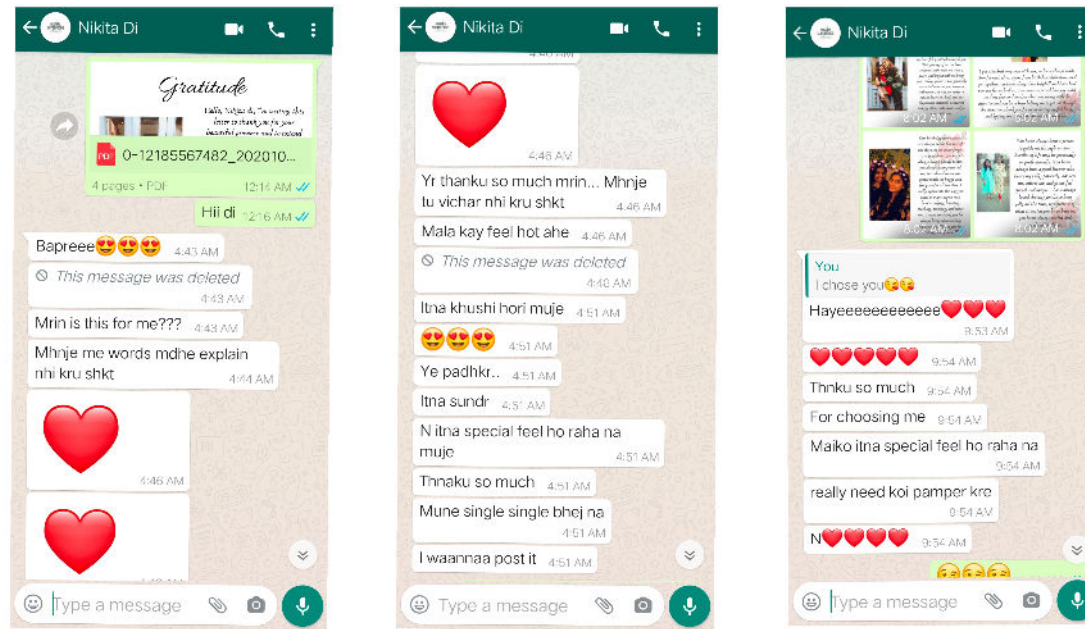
Nikita Di

Gratitude

0-12185567482_202010...

4 pages • PDF 12:14 AM

Hii di 12:16 AM

Bapreee😍😍😍 4:43 AM

This message was deleted 4:43 AM

Mrin is this for me??? 4:43 AM

Mhnje me words mdhe explain nhi kru shkt 4:44 AM

❤️ 4:46 AM

❤️

Type a message

Nikita Di

❤️ 4:46 AM

Yr thanku so much mrin... Mhnje tu vichar nhi kru shkt 4:46 AM

Mala kay feel hot ahe 4:46 AM

This message was deleted 4:48 AM

Itna khushi hori muje 4:51 AM

😍😍😍 4:51 AM

Ye padhkr.. 4:51 AM

Itna sundr 4:51 AM

N itna special feel ho raha na muje 4:51 AM

Thnaku so much 4:51 AM

Mune single single bhej na 4:51 AM

I waannaa post it 4:51 AM

Type a message

Nikita Di

8:02 AM 8:02 AM

8:02 AM 8:02 AM

You
I chose you😘😘

Hayeeeeeeeeeeee❤️❤️❤️ 9:53 AM

❤️❤️❤️❤️❤️ 9:54 AM

Thnku so much 9:54 AM

For choosing me 9:54 AM

Maiko itna special feel ho raha na 9:54 AM

really need koi pamper kre 9:54 AM

N❤️❤️❤️❤️ 9:54 AM

😘😘😘

Type a message